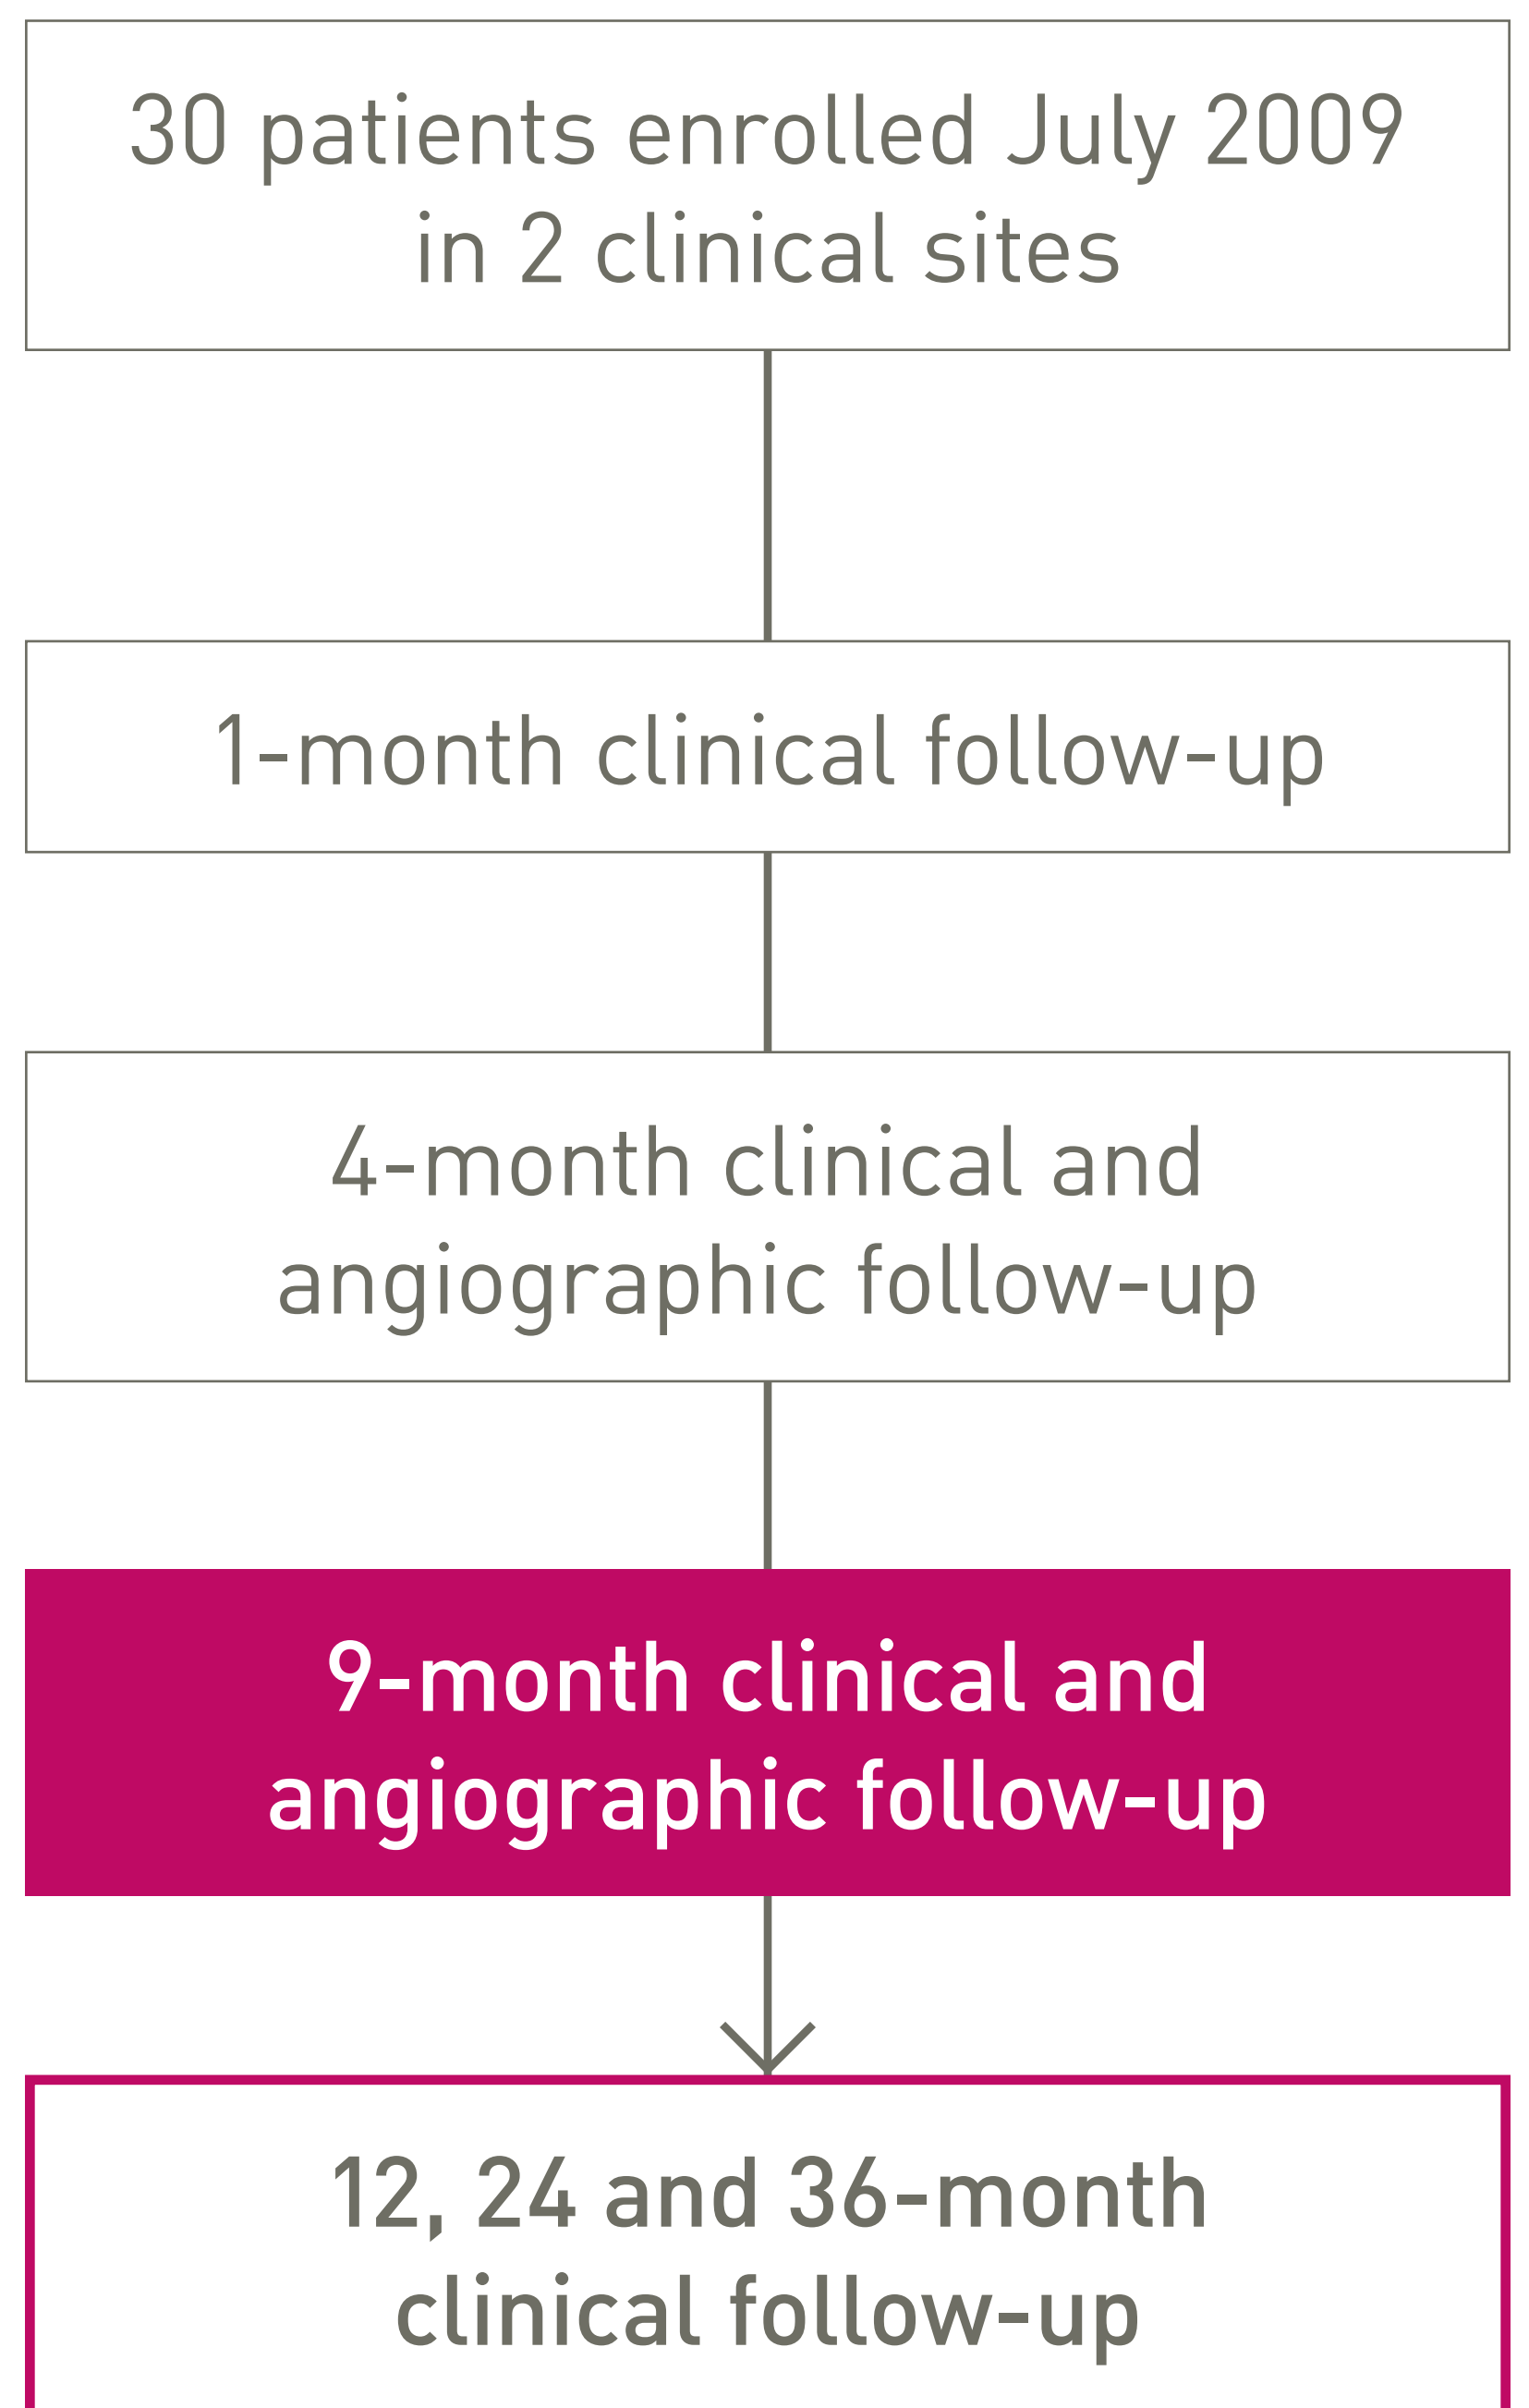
30 patients enrolled July 2009 in 2 clinical sites

1-month clinical follow-up

4-month clinical and angiographic follow-up

9-month clinical and angiographic follow-up

12, 24 and 36-month clinical follow-up